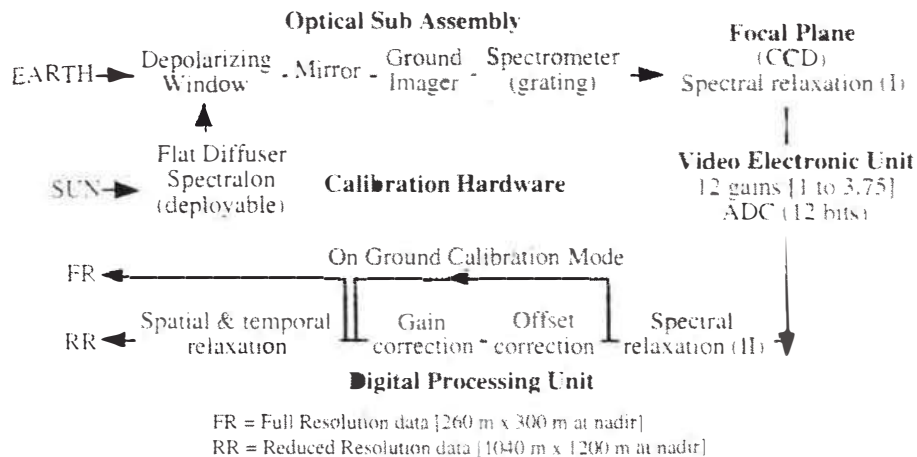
Optical Sub Assembly

EARTH Depolarizing Window - Mirror - Ground Imager - Spectrometer (grating)

Focal Plane (CCD) Spectral relaxation (I)

Flat Diffuser Spectralon (deployable)

SUN

Calibration Hardware

Video Electronic Unit 12 gains [1 to 3.75] ADC (12 bits)

On Ground Calibration Mode

FR

RR

Spatial & temporal relaxation

Gain correction - Offset correction - Spectral relaxation (II)

Digital Processing Unit

FR = Full Resolution data [260 m x 300 m at nadir]
RR = Reduced Resolution data [1040 m x 1200 m at nadir]